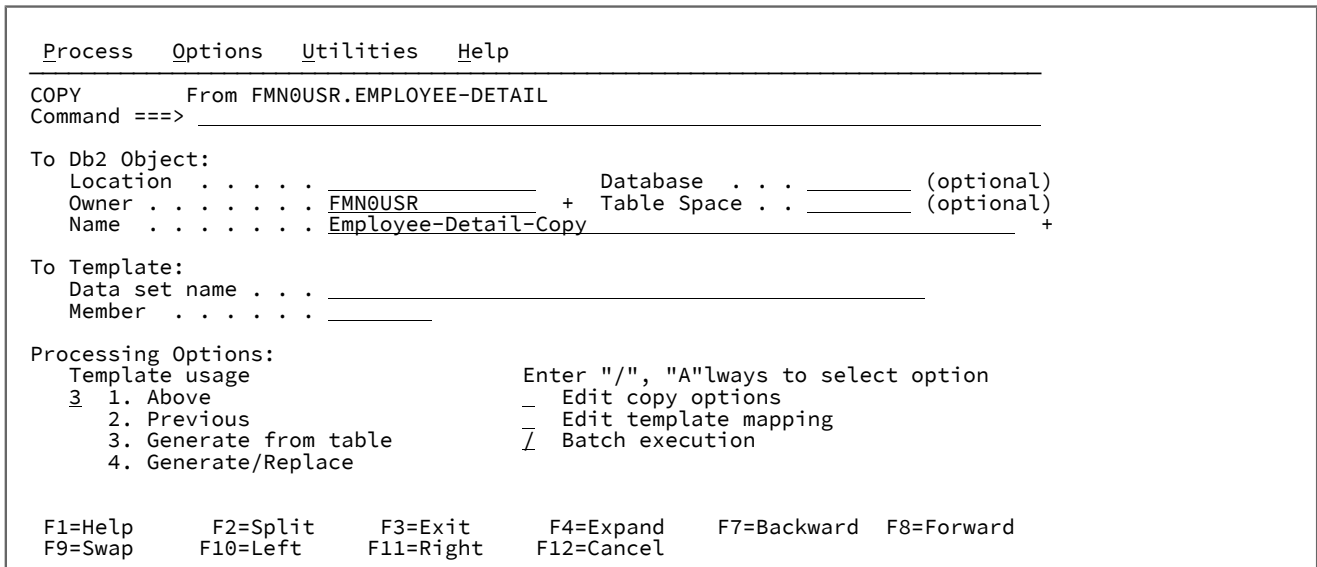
Process Options Utilities Help

COPY From FMN0USR.EMPLOYEE-DETAIL
Command ===>

To Db2 Object:
Location . . . . . Database . . . (optional)
Owner . . . . . . . . FMN0USR + Table Space . . (optional)
Name . . . . . . . . Employee-Detail-Copy +

To Template:
Data set name . . .
Member . . . . . . .

Processing Options:
Template usage Enter "/", "A"lways to select option
3 1. Above _ Edit copy options
2. Previous _ Edit template mapping
3. Generate from table / Batch execution
4. Generate/Replace

F1=Help F2=Split F3=Exit F4=Expand F7=Backward F8=Forward
F9=Swap F10=Left F11=Right F12=Cancel